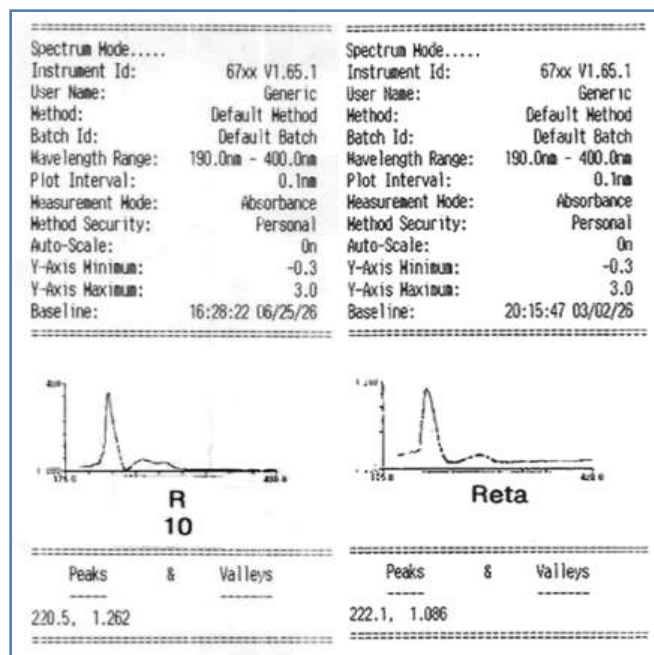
Spectrum Mode.....
Instrument Id: 67xx V1.65.1
User Name: Generic
Method: Default Method
Batch Id: Default Batch
Wavelength Range: 190.0nm - 400.0nm
Plot Interval: 0.1nm
Measurement Mode: Absorbance
Method Security: Personal
Auto-Scale: On
Y-Axis Minimum: -0.3
Y-Axis Maximum: 3.0
Baseline: 16:28:22 06/25/26

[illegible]

R
10

Peaks & Valleys

220.5, 1.262

Spectrum Mode.....
Instrument Id: 67xx V1.65.1
User Name: Generic
Method: Default Method
Batch Id: Default Batch
Wavelength Range: 190.0nm - 400.0nm
Plot Interval: 0.1nm
Measurement Mode: Absorbance
Method Security: Personal
Auto-Scale: On
Y-Axis Minimum: -0.3
Y-Axis Maximum: 3.0
Baseline: 20:15:47 03/02/26

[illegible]

Reta

Peaks & Valleys

222.1, 1.086